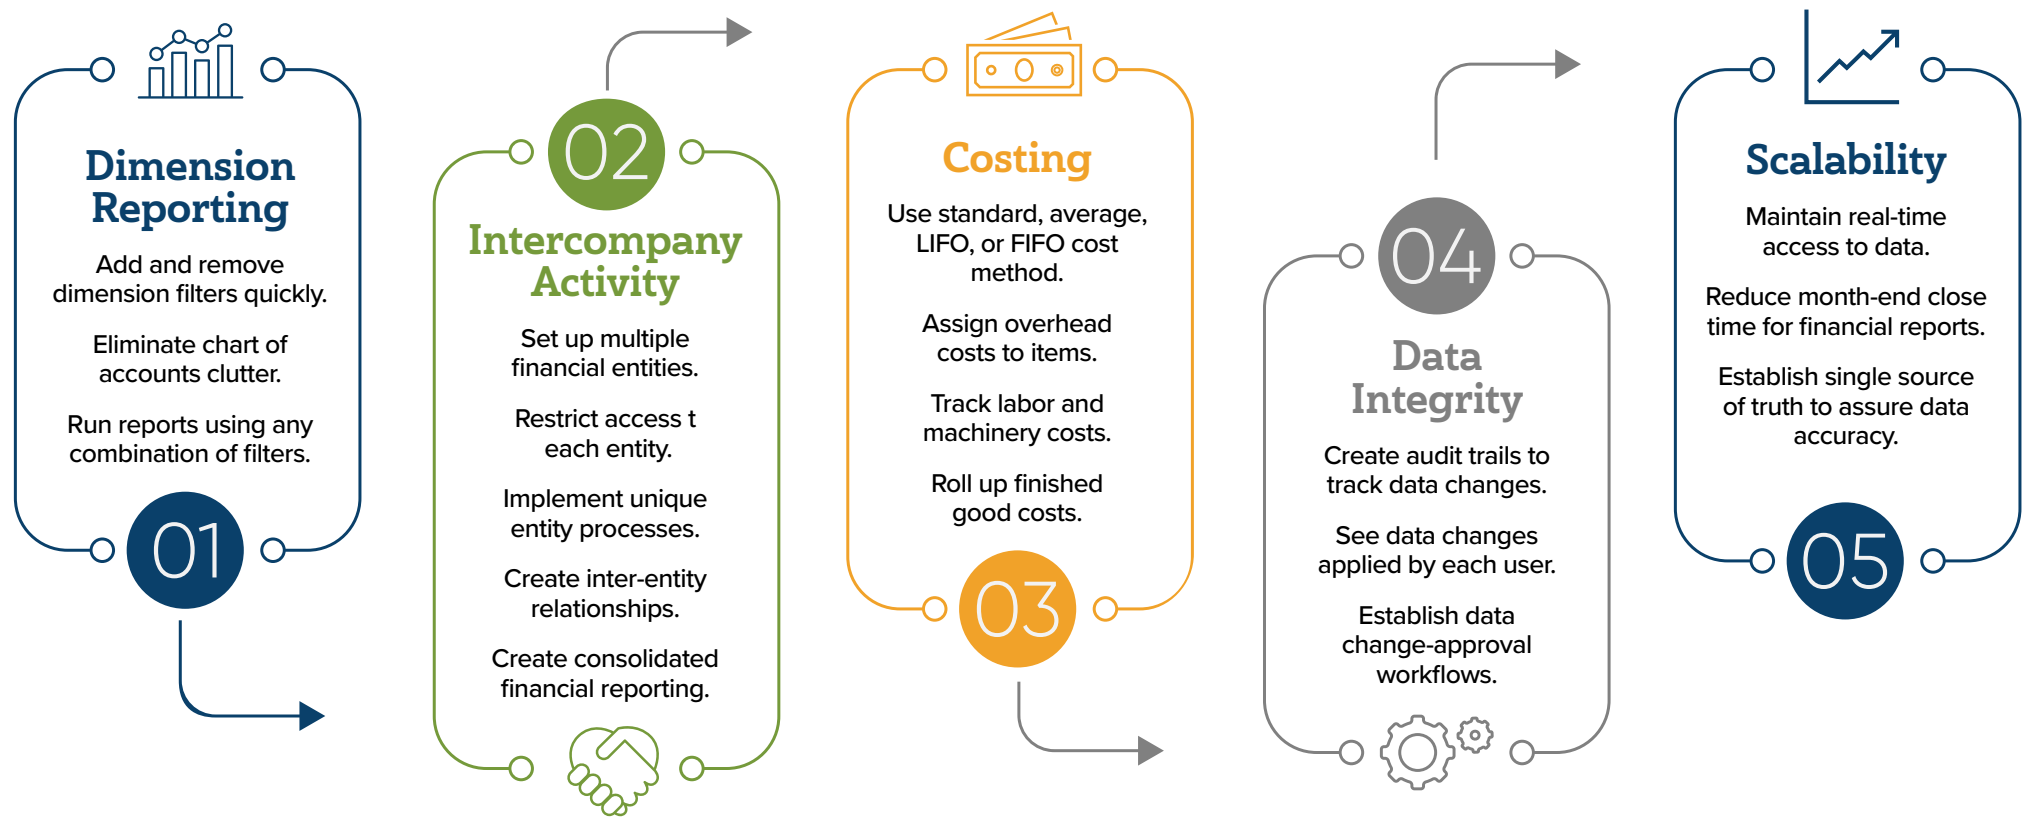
Dimension Reporting

Add and remove dimension filters quickly.

Eliminate chart of accounts clutter.

Run reports using any combination of filters.

01

02

Intercompany Activity

Set up multiple financial entities.

Restrict access t each entity.

Implement unique entity processes.

Create inter-entity relationships.

Create consolidated financial reporting.

Costing

Use standard, average, LIFO, or FIFO cost method.

Assign overhead costs to items.

Track labor and machinery costs.

Roll up finished good costs.

03

04

Data Integrity

Create audit trails to track data changes.

See data changes applied by each user.

Establish data change-approval workflows.

Scalability

Maintain real-time access to data.

Reduce month-end close time for financial reports.

Establish single source of truth to assure data accuracy.

05